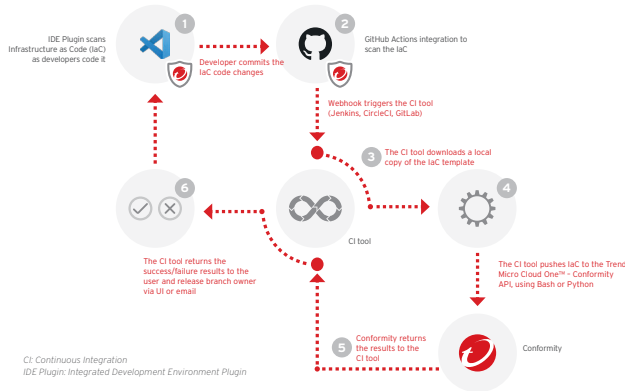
1

IDE Plugin scans Infrastructure as Code (IaC) as developers code it

Developer commits the IaC code changes

2

GitHub Actions integration to scan the IaC

Webhook triggers the CI tool (Jenkins, CircleCI, GitLab)

3

The CI tool downloads a local copy of the IaC template

6

CI tool

4

The CI tool returns the success/failure results to the user and release branch owner via UI or email

The CI tool pushes IaC to the Trend Micro Cloud One™ – Conformity API, using Bash or Python

5

Conformity returns the results to the CI tool

Conformity

CI: Continuous Integration
IDE Plugin: Integrated Development Environment Plugin